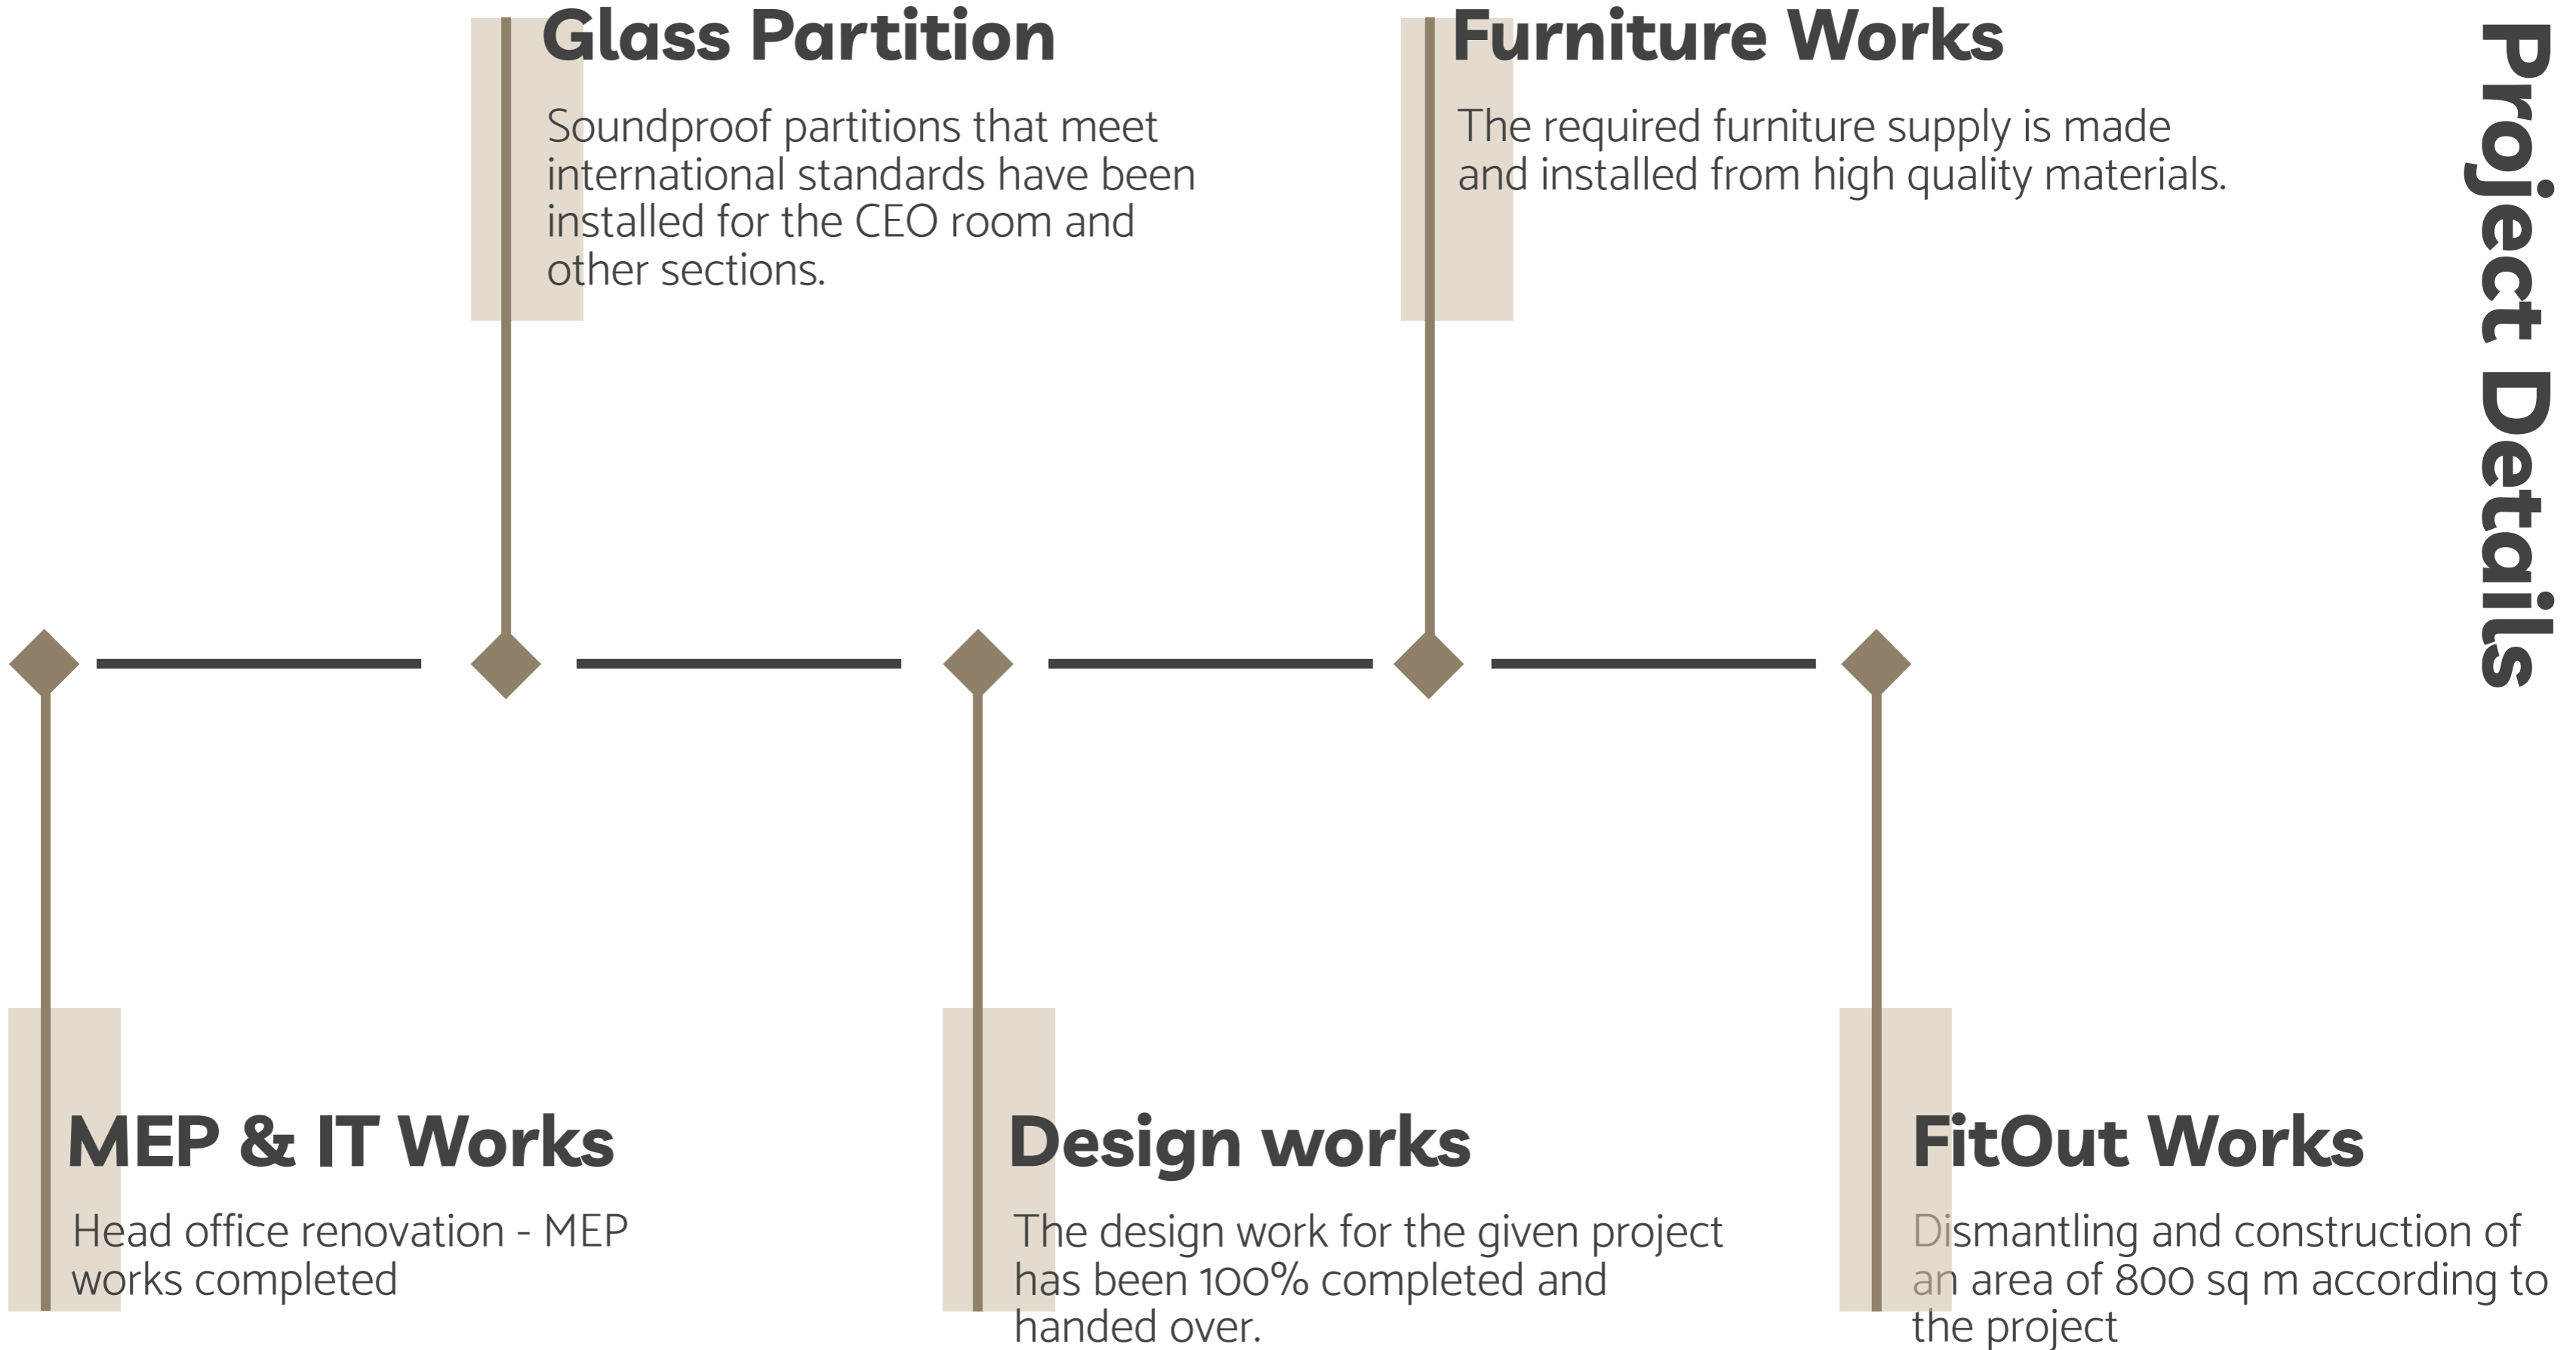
Project Details

Glass Partition

Soundproof partitions that meet international standards have been installed for the CEO room and other sections.

Furniture Works

The required furniture supply is made and installed from high quality materials.

MEP & IT Works

Head office renovation - MEP works completed

Design works

The design work for the given project has been 100% completed and handed over.

FitOut Works

Dismantling and construction of an area of 800 sq m according to the project